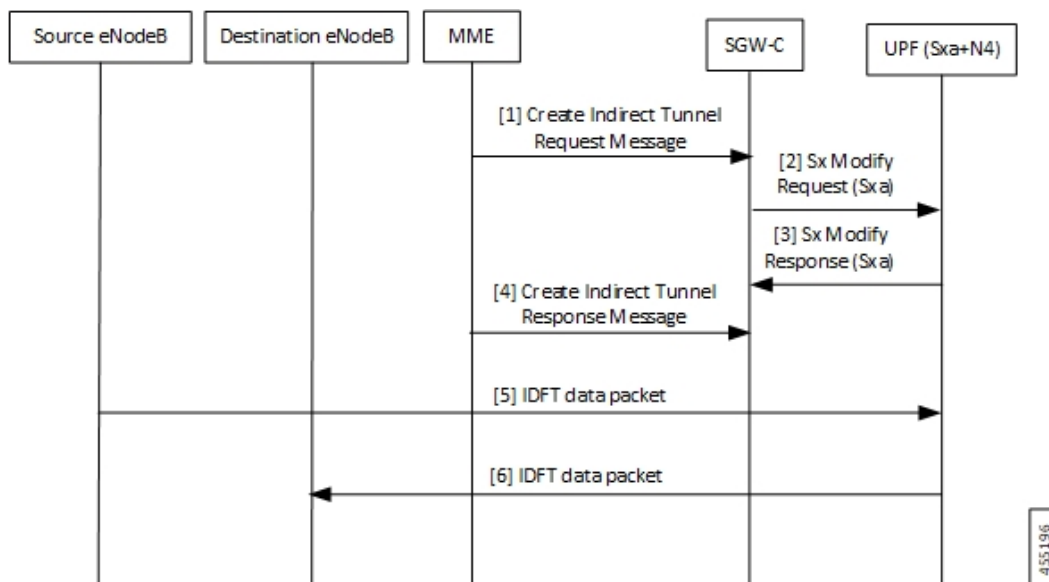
Source eNodeB

Destination eNodeB

MME

SGW-C

UPF (Sxa+N4)

[1] Create Indirect Tunnel Request Message

[2] Sx Modify Request (Sxa)

[3] Sx Modify Response (Sxa)

[4] Create Indirect Tunnel Response Message

[5] IDFT data packet

[6] IDFT data packet

455196